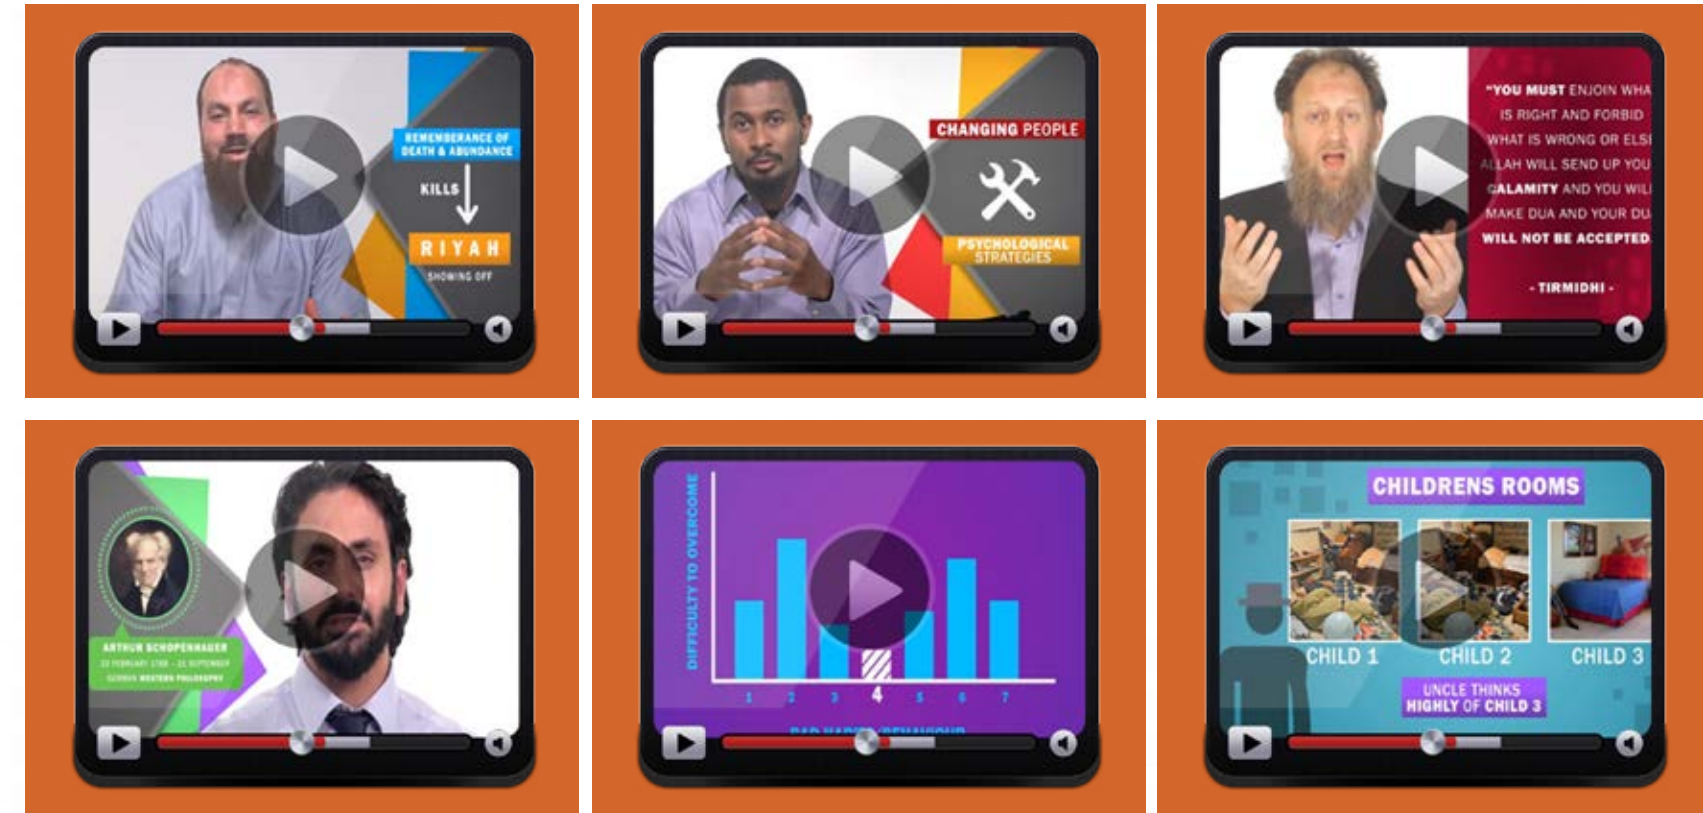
REMEMBERANCE OF DEATH & ABUNDANCE

KILLS

RIYAH

SHOWING OFF

CHANGING PEOPLE

PSYCHOLOGICAL STRATEGIES

"YOU MUST ENJOIN WHA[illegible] IS RIGHT AND FORBID WHAT IS WRONG OR ELS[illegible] ALLAH WILL SEND UP YOU CALAMITY AND YOU WIL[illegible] MAKE DUA AND YOUR DU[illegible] WILL NOT BE ACCEPTED.

- TIRMIDHI -

ARTHUR SCHOPENHAUER

22 FEBRUARY 1788 – 21 SEPTEMBER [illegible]

GERMAN WESTERN PHILOSOPHY

DIFFICULTY TO OVERCOME

1 2 3 4 5 6 7

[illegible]

CHILDRENS ROOMS

CHILD 1

CHILD 2

CHILD 3

UNCLE THINKS HIGHLY OF CHILD 3